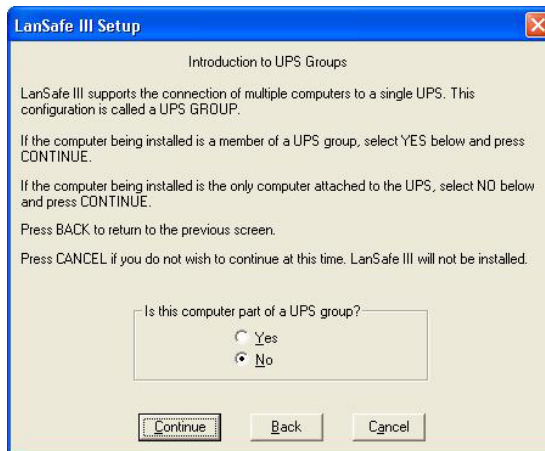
LanSafe III Setup

Introduction to UPS Groups

LanSafe III supports the connection of multiple computers to a single UPS. This configuration is called a UPS GROUP.

If the computer being installed is a member of a UPS group, select YES below and press CONTINUE.

If the computer being installed is the only computer attached to the UPS, select NO below and press CONTINUE.

Press BACK to return to the previous screen.

Press CANCEL if you do not wish to continue at this time. LanSafe III will not be installed.

Is this computer part of a UPS group?

Yes

No

Continue

Back

Cancel